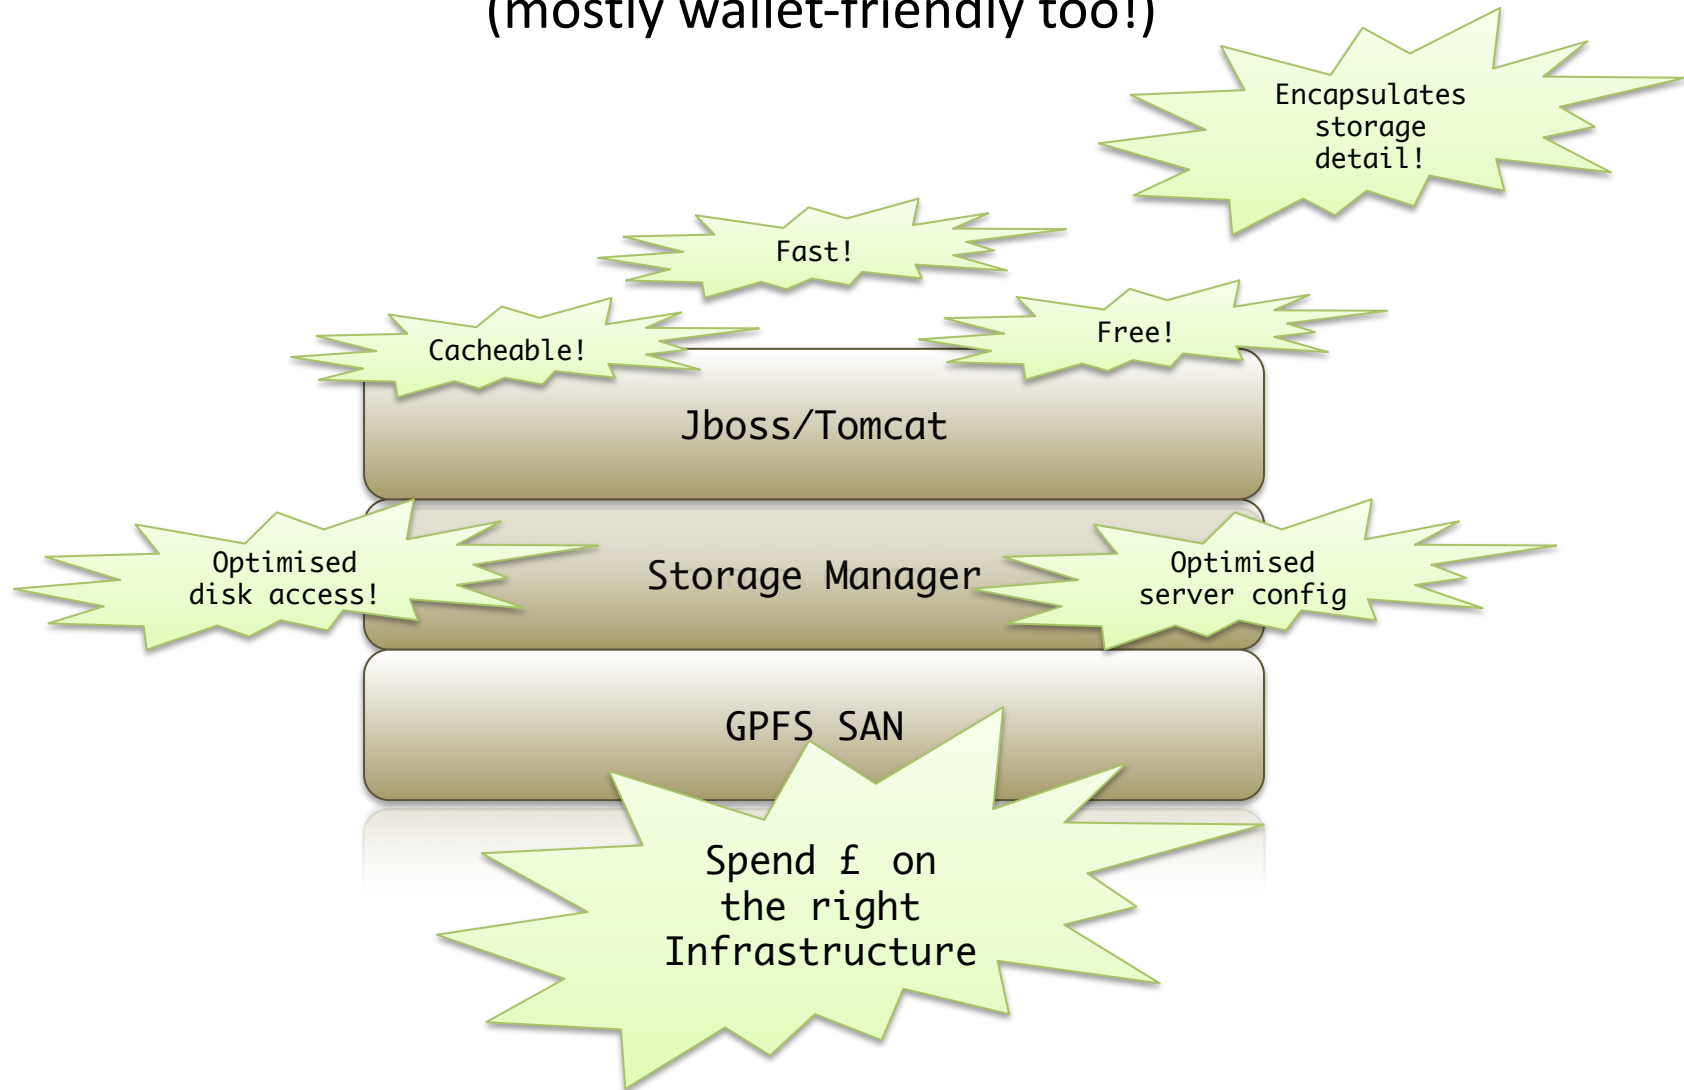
(mostly wallet-friendly too!)

Encapsulates storage detail!

Fast!

Cacheable!

Free!

Jboss/Tomcat

Optimised disk access!

Storage Manager

Optimised server config

GPFS SAN

Spend £ on the right Infrastructure